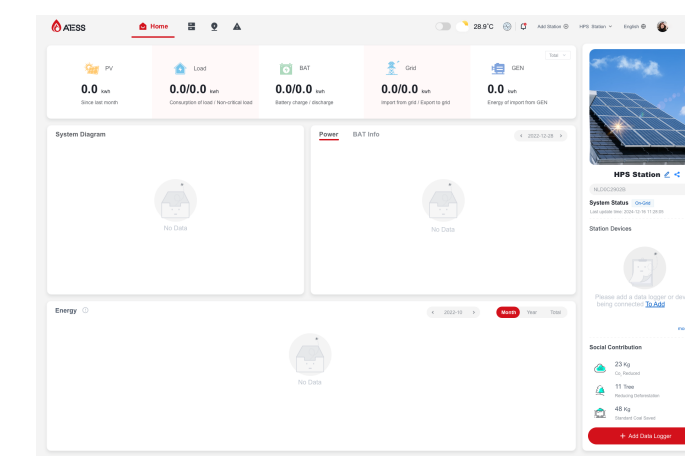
ATESS

Home

28.9°C

Add Station

HPS Station

English

Total

PV
0.0 kwh
Since last month

Load
0.0/0.0 kwh
Consumption of load / Non-critical load

BAT
0.0/0.0 kwh
Battery charge / discharge

Grid
0.0/0.0 kwh
Import from grid / Export to grid

GEN
0.0 kwh
Energy of import from GEN

System Diagram

No Data

Power BAT Info

2022-12-28

No Data

Energy

2022-12

Month Year Total

No Data

HPS Station

NLC0C29028

System Status On-Grid
Last update time: 2022-12-16 11:26:58

Station Devices

Please add a data logger or dev being connected To Add

Social Contribution

23 Kg
$CO_2$ Reduced

11 Tree
Reducing Deforestation

48 Kg
Standard Coal Saved

+ Add Data Logger